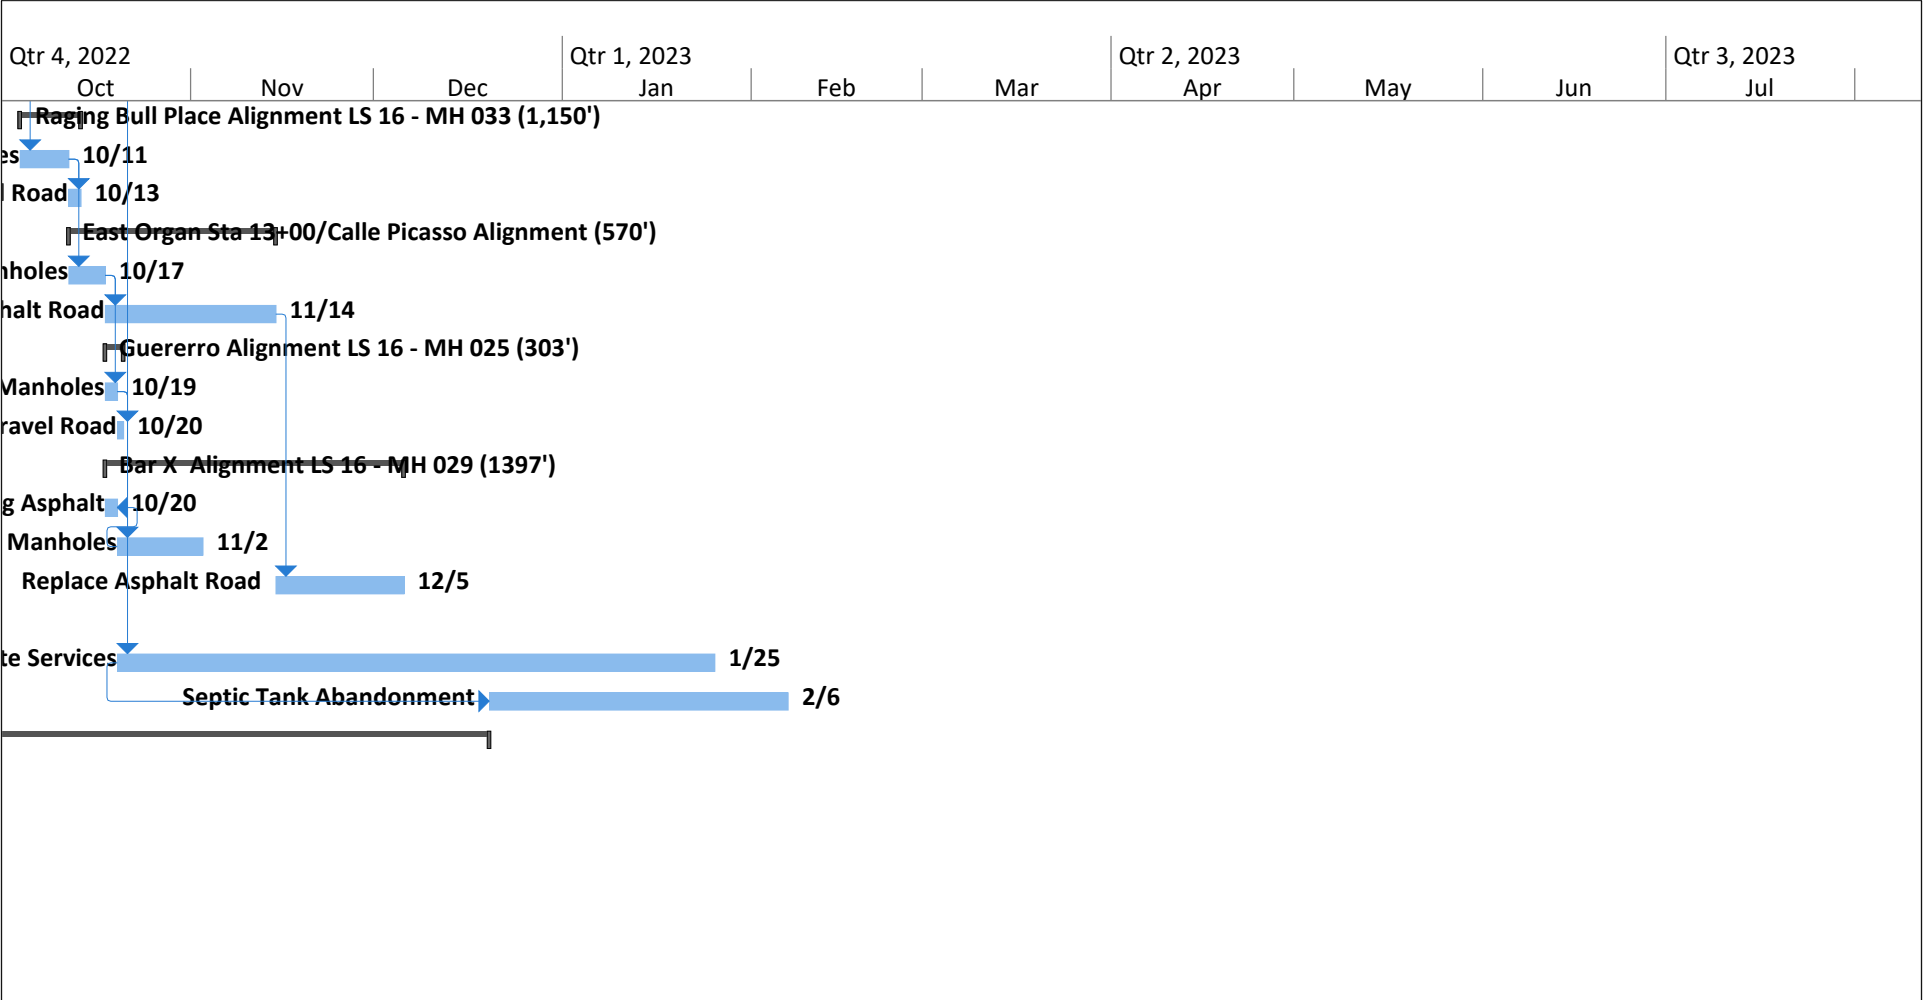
| Qtr 4, 2022 | | | Qtr 1, 2023 | | | Qtr 2, 2023 | | | Qtr 3, 2023 |
|---|---|---|---|---|---|---|---|---|---|
| Oct | Nov | Dec | Jan | Feb | Mar | Apr | May | Jun | Jul |

Raging Bull Place Alignment LS 16 - MH 033 (1,150')

es 10/11

l Road 10/13

East Organ Sta 13+00/Calle Picasso Alignment (570')

nholes 10/17

halt Road 11/14

Guererro Alignment LS 16 - MH 025 (303')

Manholes 10/19

ravel Road 10/20

Bar X Alignment LS 16 - MH 029 (1397')

g Asphalt 10/20

Manholes 11/2

Replace Asphalt Road 12/5

te Services 1/25

Septic Tank Abandonment 2/6